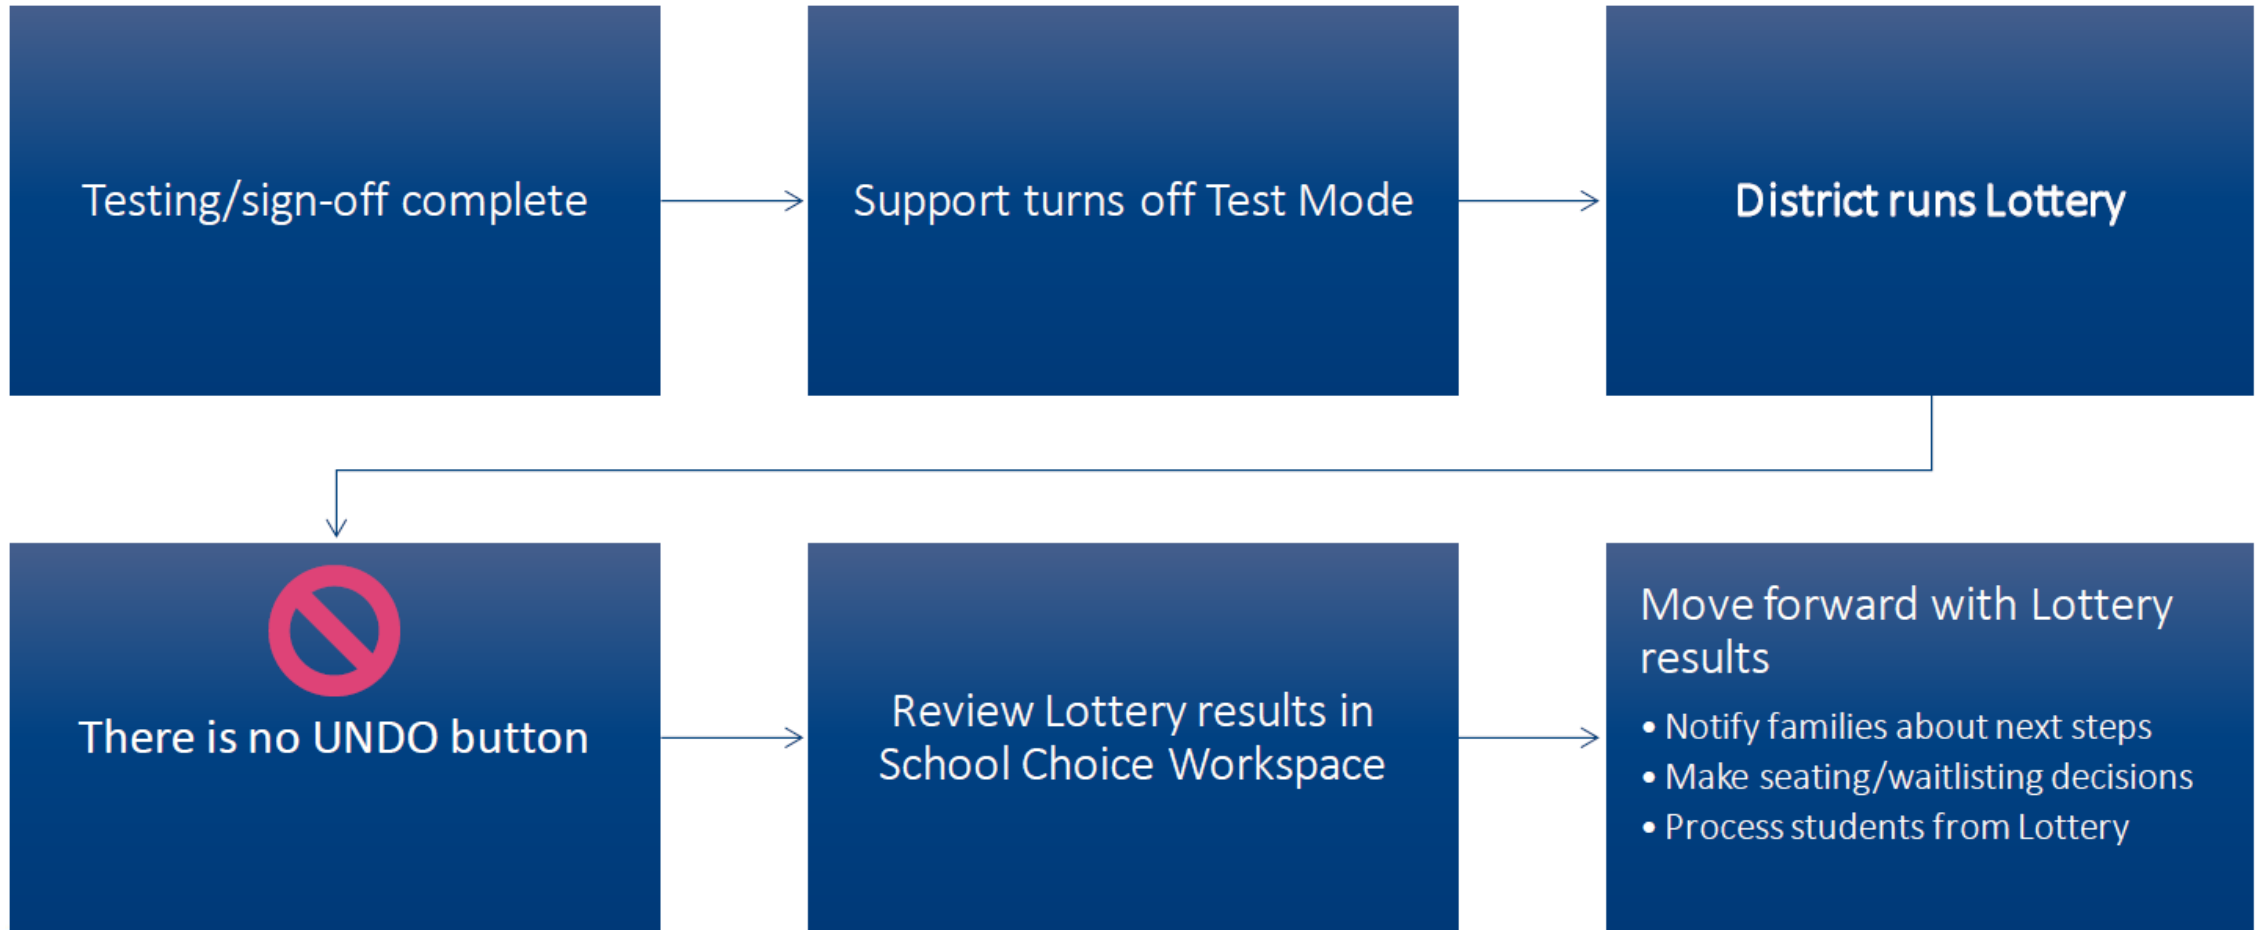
Testing/sign-off complete

Support turns off Test Mode

District runs Lottery

There is no UNDO button

Review Lottery results in School Choice Workspace

Move forward with Lottery results

- Notify families about next steps
- Make seating/waitlisting decisions
- Process students from Lottery